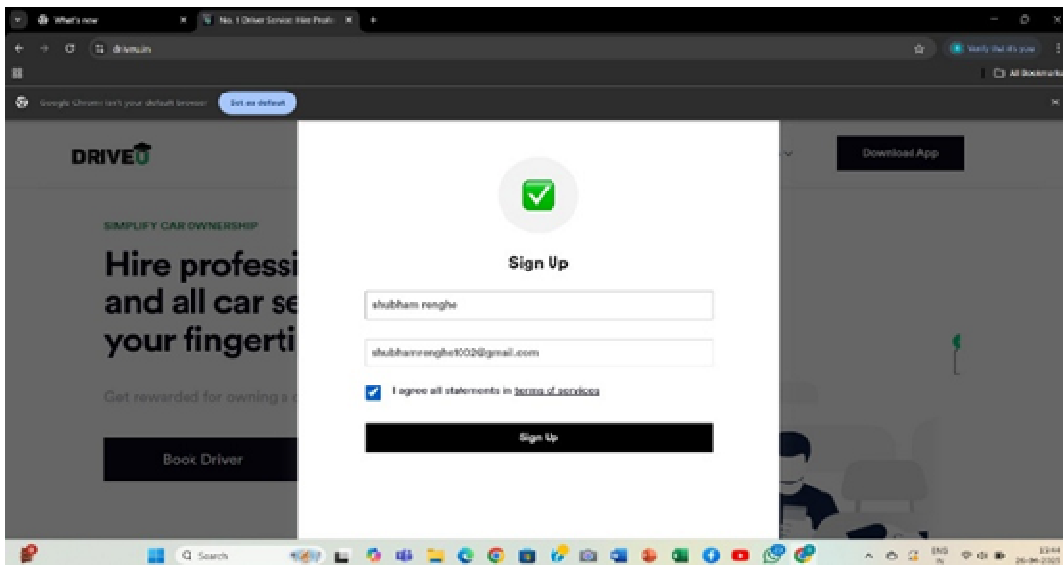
What's new
No. 1 Driver Service: Hire Profe
driveu.in
Verify that it's you
All Bookmarks
Google Chrome isn't your default browser
Set as default

DRIVEU
Download App

SIMPLIFY CAR OWNERSHIP
Hire professi
and all car se
your fingerti

Get rewarded for owning a c

Book Driver

Sign Up
shubham renghe
shubhamrenghe1002@gmail.com
I agree all statements in terms of services
Sign Up

Search
ENG IN
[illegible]
26-06-2024